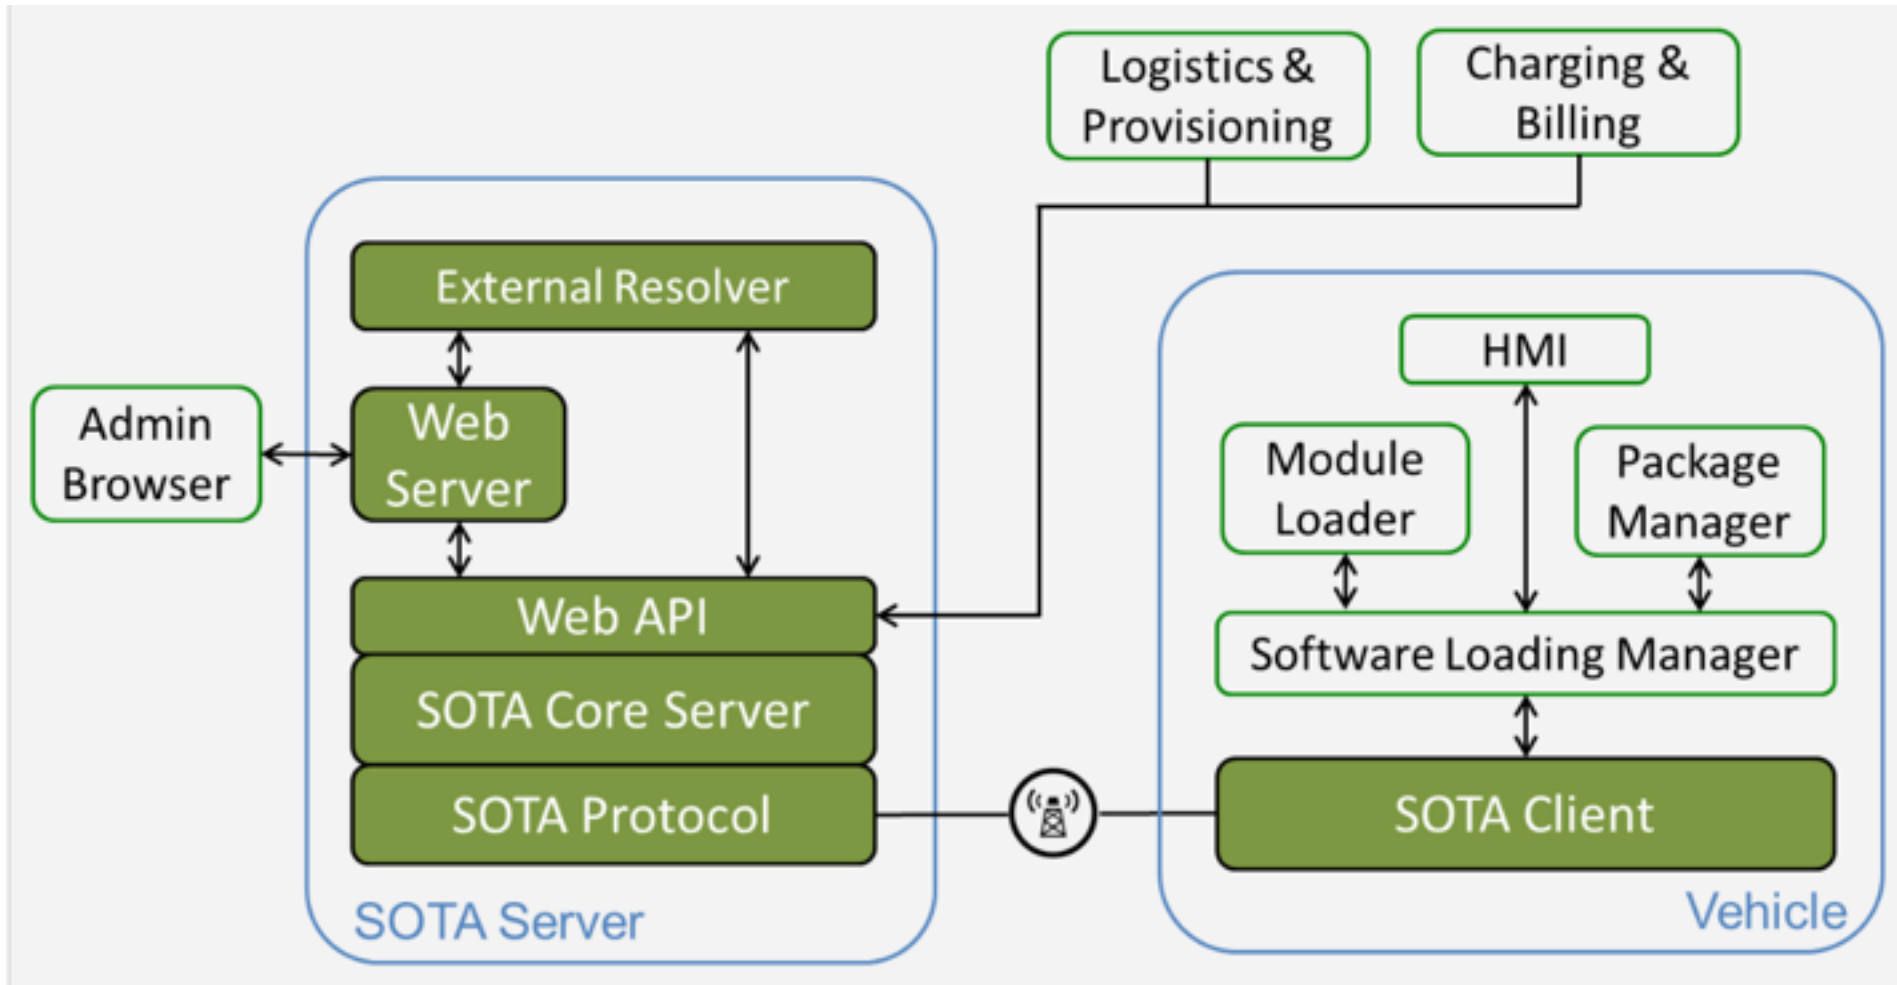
Logistics & Provisioning

Charging & Billing

External Resolver

Admin Browser

Web Server

Web API

SOTA Core Server

SOTA Protocol

SOTA Server

HMI

Module Loader

Package Manager

Software Loading Manager

SOTA Client

Vehicle